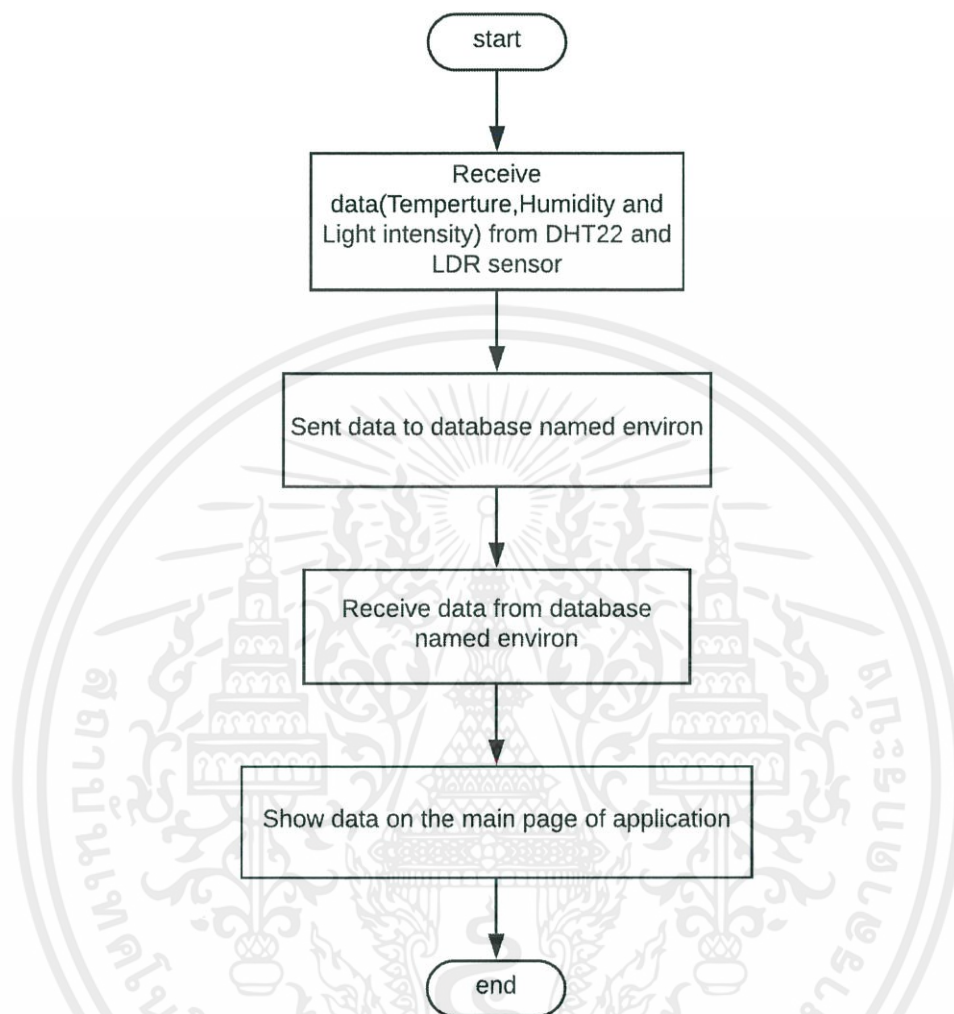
start

Receive data(Temperture,Humidity and Light intensity) from DHT22 and LDR sensor

Sent data to database named environ

Receive data from database named environ

Show data on the main page of application

end